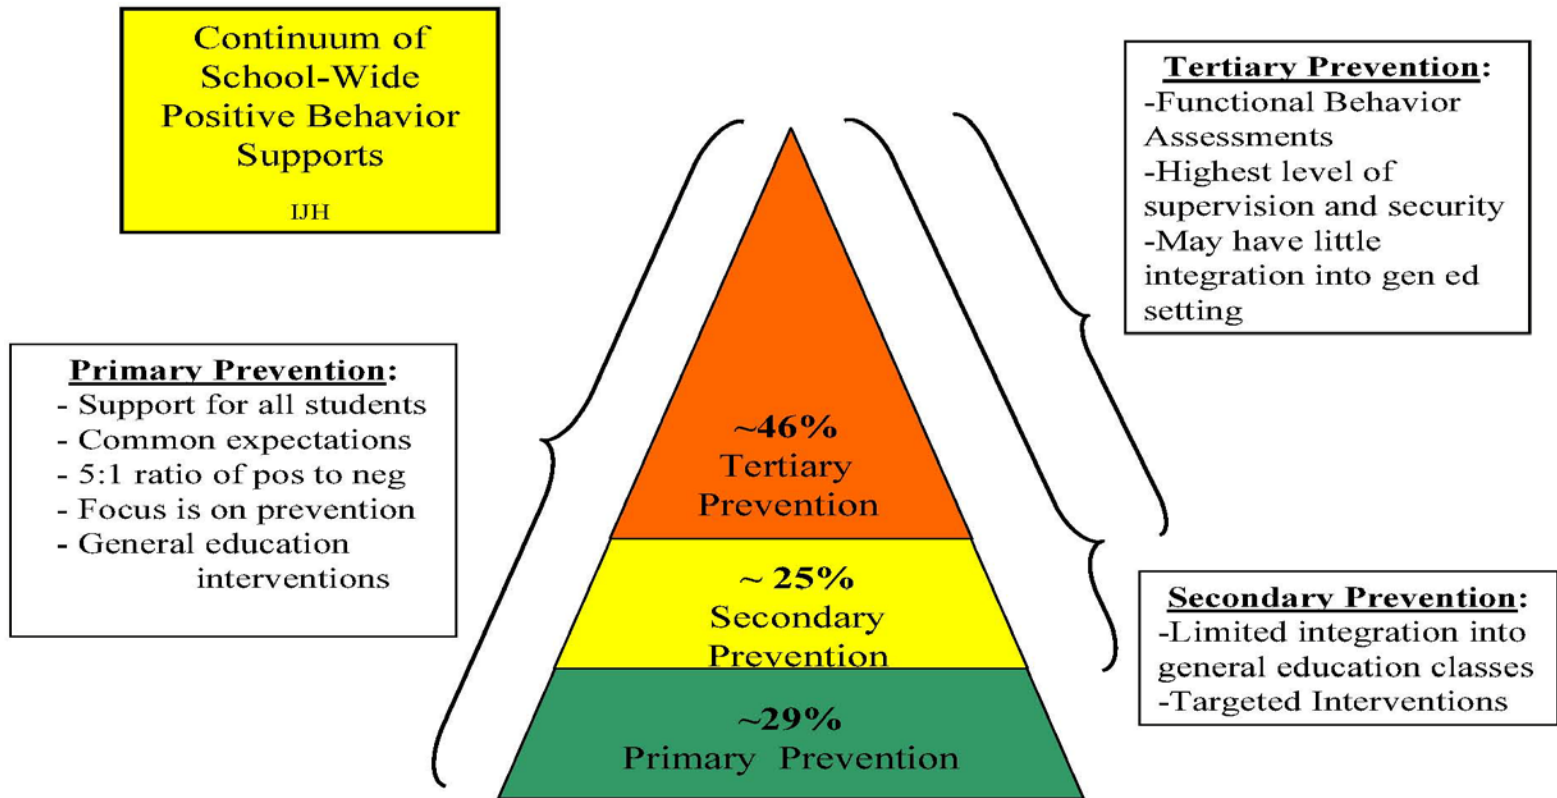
Continuum of School-Wide Positive Behavior Supports

IJH

Tertiary Prevention:
-Functional Behavior Assessments
-Highest level of supervision and security
-May have little integration into gen ed setting

Primary Prevention:
- Support for all students
- Common expectations
- 5:1 ratio of pos to neg
- Focus is on prevention
- General education interventions

~46%
Tertiary Prevention

~ 25%
Secondary Prevention

~29%
Primary Prevention

Secondary Prevention:
-Limited integration into general education classes
-Targeted Interventions